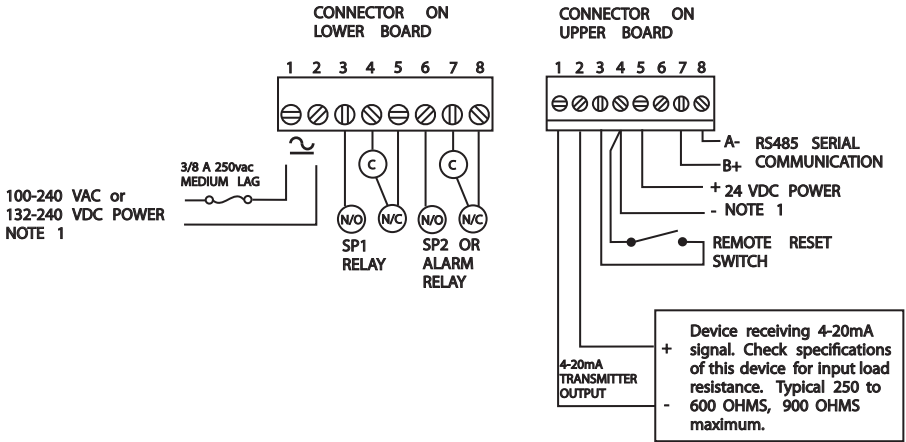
CONNECTOR ON LOWER BOARD

1 2 3 4 5 6 7 8

3/8 A 250vac MEDIUM LAG

100-240 VAC or 132-240 VDC POWER NOTE 1

C

C

N/O N/C N/O N/C

SP1 RELAY

SP2 OR ALARM RELAY

CONNECTOR ON UPPER BOARD

1 2 3 4 5 6 7 8

A- RS485 SERIAL

B+ COMMUNICATION

+ 24 VDC POWER

- NOTE 1

REMOTE RESET SWITCH

4-20mA TRANSMITTER OUTPUT

+

-

Device receiving 4-20mA signal. Check specifications of this device for input load resistance. Typical 250 to 600 OHMS, 900 OHMS maximum.